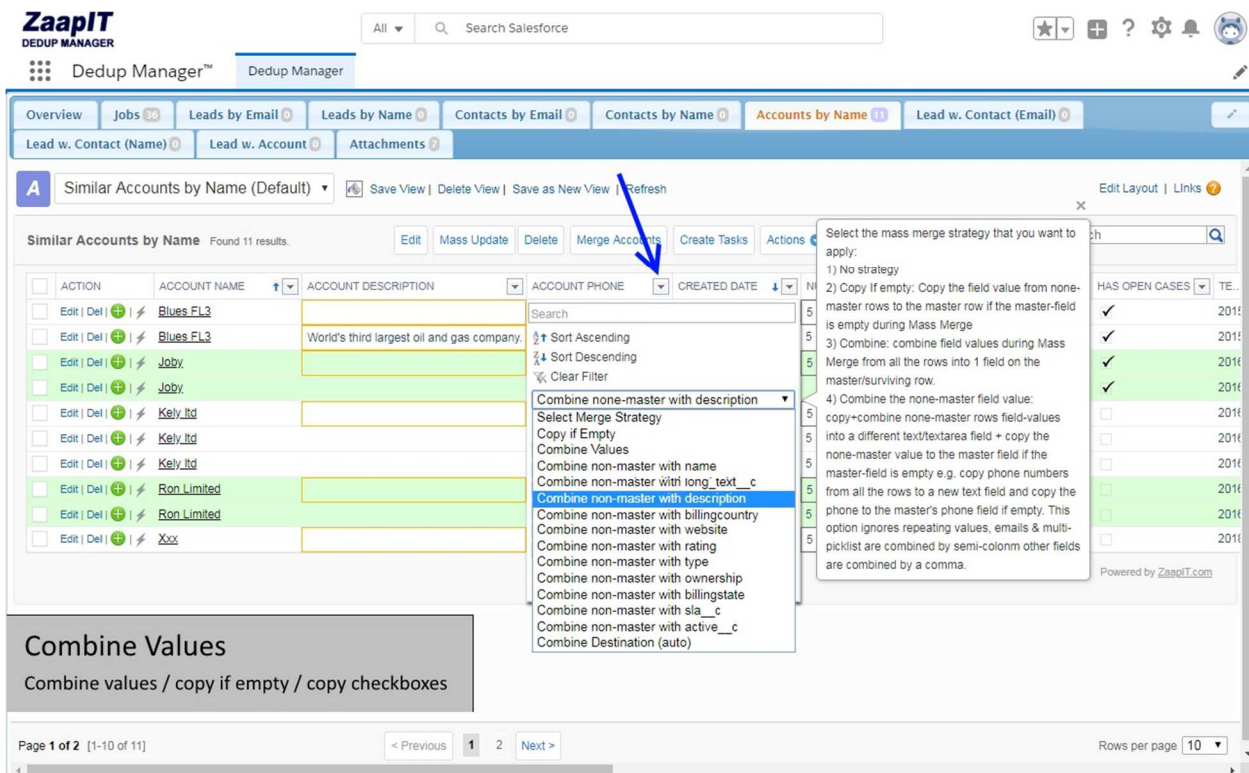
ZaapIT
DEDUP MANAGER

All ▾ Search Salesforce

Dedup Manager™ Dedup Manager

Overview | Jobs 36 | Leads by Email 0 | Leads by Name 0 | Contacts by Email 0 | Contacts by Name 0 | Accounts by Name 11 | Lead w. Contact (Email) 0
Lead w. Contact (Name) 0 | Lead w. Account 0 | Attachments 2

A Similar Accounts by Name (Default) ▾ Save View | Delete View | Save as New View | Refresh

Edit Layout | Links

Similar Accounts by Name Found 11 results. Edit Mass Update Delete Merge Accounts Create Tasks Actions

Select the mass merge strategy that you want to apply:
1) No strategy
2) Copy If empty: Copy the field value from none-master rows to the master row if the master-field is empty during Mass Merge
3) Combine: combine field values during Mass Merge from all the rows into 1 field on the master/surviving row.
4) Combine the none-master field value: copy+combine none-master rows field-values into a different text/textarea field + copy the none-master value to the master field if the master-field is empty e.g. copy phone numbers from all the rows to a new text field and copy the phone to the master's phone field if empty. This option ignores repeating values, emails & multi-picklist are combined by semi-colonm other fields are combined by a comma.

| ACTION | ACCOUNT NAME | ACCOUNT DESCRIPTION | ACCOUNT PHONE | CREATED DATE | N | HAS OPEN CASES | TE... |
|---|---|---|---|---|---|---|---|
| Edit \| Del \| | Blues FL3 | | | | 5 | ✓ | 2015 |
| Edit \| Del \| | Blues FL3 | World's third largest oil and gas company. | | | 5 | ✓ | 2015 |
| Edit \| Del \| | Joby | | | | 5 | ✓ | 2016 |
| Edit \| Del \| | Joby | | | | 5 | ✓ | 2016 |
| Edit \| Del \| | Kely ltd | | | | 5 | | 2016 |
| Edit \| Del \| | Kely ltd | | | | 5 | | 2016 |
| Edit \| Del \| | Kely ltd | | | | 5 | | 2016 |
| Edit \| Del \| | Ron Limited | | | | 5 | | 2016 |
| Edit \| Del \| | Ron Limited | | | | 5 | | 2016 |
| Edit \| Del \| | Xxx | | | | 5 | | 2018 |

Search
Sort Ascending
Sort Descending
Clear Filter
Combine none-master with description ▾
Select Merge Strategy
Copy if Empty
Combine Values
Combine non-master with name
Combine non-master with long_text__c
Combine non-master with description
Combine non-master with billingcountry
Combine non-master with website
Combine non-master with rating
Combine non-master with type
Combine non-master with ownership
Combine non-master with billingstate
Combine non-master with sla__c
Combine non-master with active__c
Combine Destination (auto)

Powered by ZaapIT.com

Combine Values
Combine values / copy if empty / copy checkboxes

Page 1 of 2 [1-10 of 11] < Previous 1 2 Next > Rows per page 10